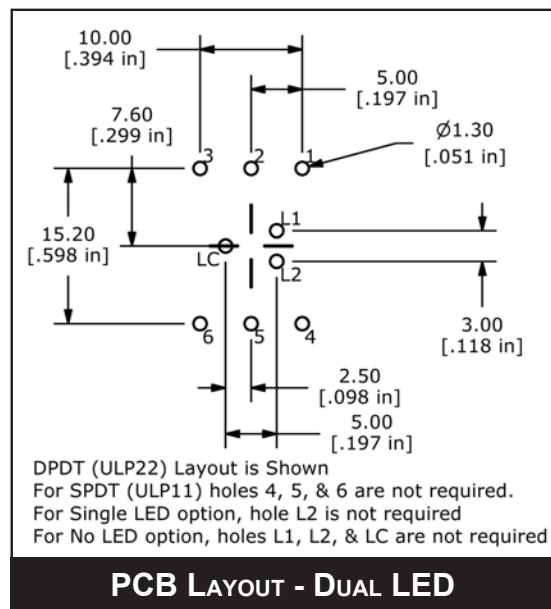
10.00
[.394 in]

5.00
[.197 in]

7.60
[.299 in]

Ø1.30
[.051 in]

3 2 1

15.20
[.598 in]

L1

LC

L2

6 5 4

3.00
[.118 in]

2.50
[.098 in]

5.00
[.197 in]

DPDT (ULP22) Layout is Shown
For SPDT (ULP11) holes 4, 5, & 6 are not required.
For Single LED option, hole L2 is not required
For No LED option, holes L1, L2, & LC are not required

PCB LAYOUT - DUAL LED